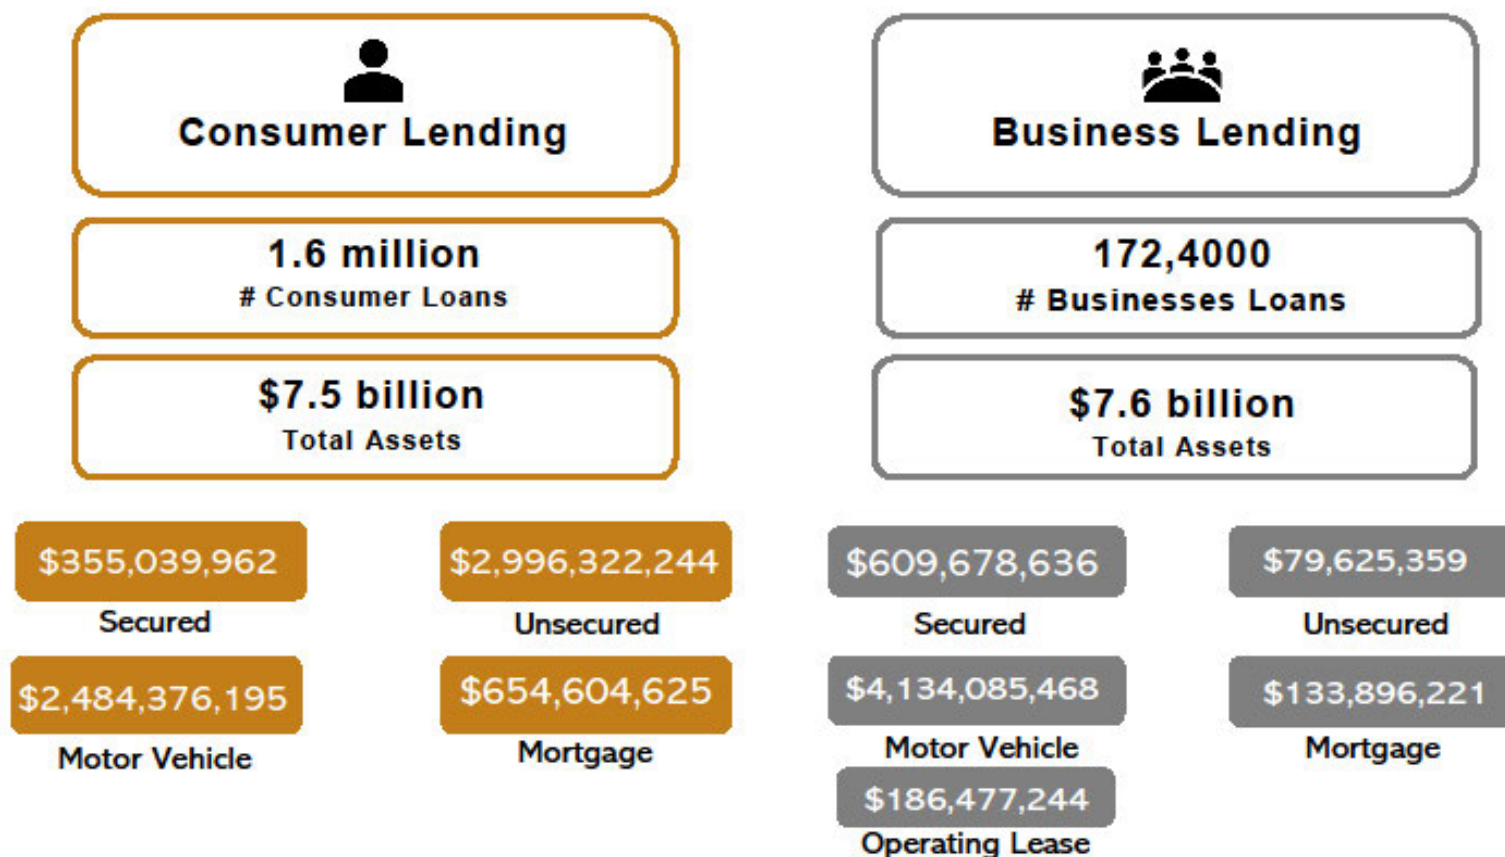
Consumer Lending

1.6 million
# Consumer Loans

$7.5 billion
Total Assets

$355,039,962
Secured

$2,996,322,244
Unsecured

$2,484,376,195
Motor Vehicle

$654,604,625
Mortgage

Business Lending

172,4000
# Businesses Loans

$7.6 billion
Total Assets

$609,678,636
Secured

$79,625,359
Unsecured

$4,134,085,468
Motor Vehicle

$133,896,221
Mortgage

$186,477,244
Operating Lease